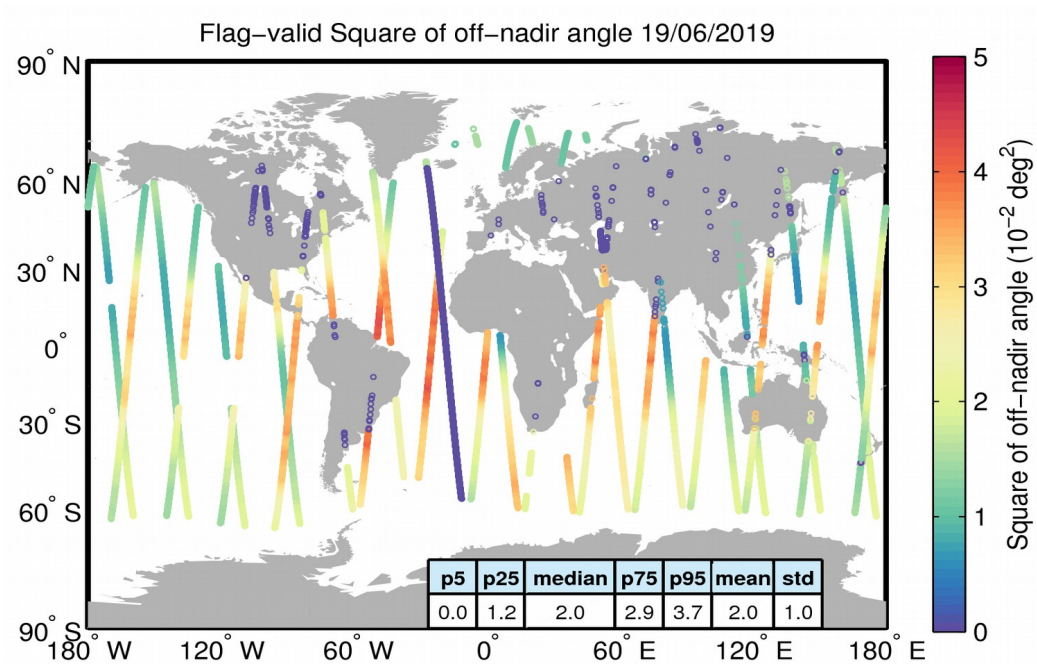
Flag-valid Square of off-nadir angle 19/06/2019

90° N
60° N
30° N
0°
30° S
60° S
90° S

180° W 120° W 60° W 0° 60° E 120° E 180° E

| p5 | p25 | median | p75 | p95 | mean | std |
|---|---|---|---|---|---|---|
| 0.0 | 1.2 | 2.0 | 2.9 | 3.7 | 2.0 | 1.0 |

Square of off-nadir angle ($10^{-2}$ deg$^2$)
5
4
3
2
1
0